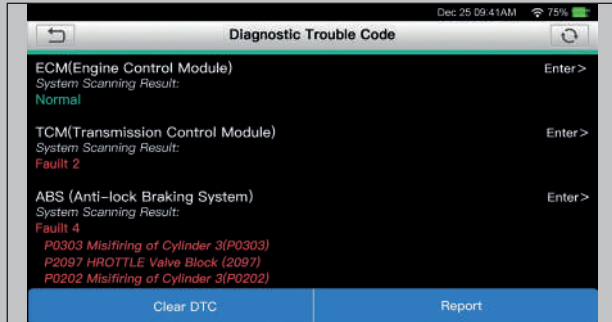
Dec 25 09:41AM 75%

Diagnostic Trouble Code

ECM(Engine Control Module)
System Scanning Result:
Normal

Enter>

TCM(Transmission Control Module)
System Scanning Result:
Fauilt 2

Enter>

ABS (Anti-lock Braking System)
System Scanning Result:
Fauilt 4
P0303 Misifiring of Cylinder 3(P0303)
P2097 HROTTLE Valve Block (2097)
P0202 Misifiring of Cylinder 3(P0202)

Enter>

Clear DTC

Report